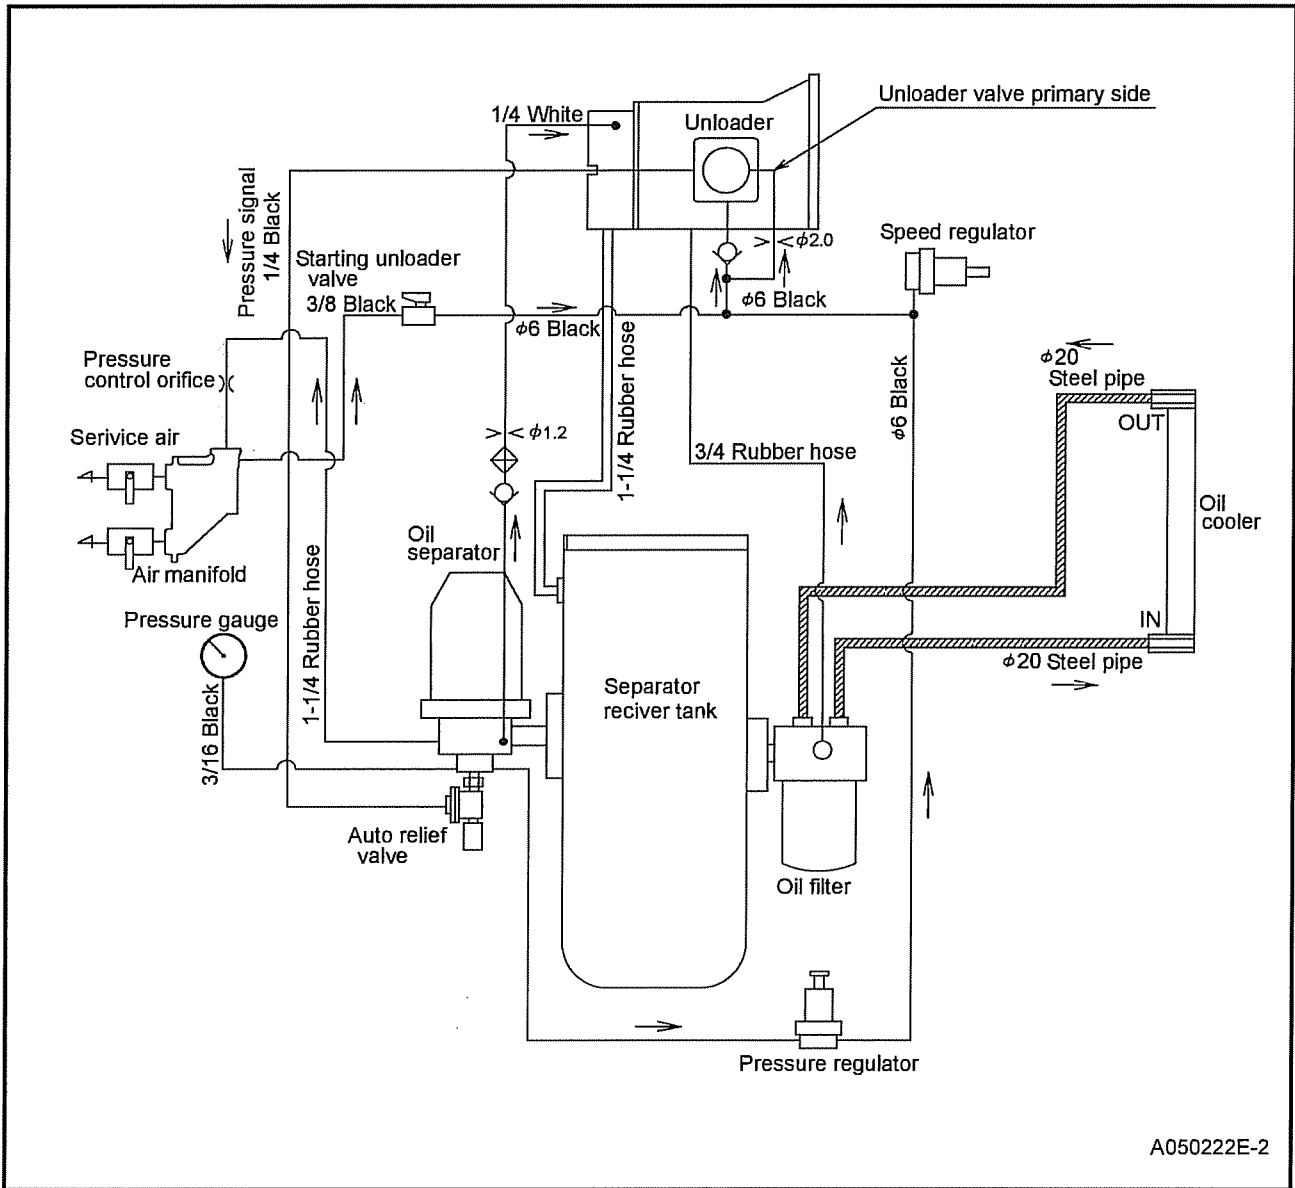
Unloader valve primary side

1/4 White

Unloader

Pressure signal 1/4 Black

Starting unloader valve

3/8 Black

$\phi$2.0

Speed regulator

$\phi$6 Black

$\phi$6 Black

Pressure control orifice

$\phi$1.2

1-1/4 Rubber hose

$\phi$6 Black

$\phi$20 Steel pipe

OUT

Serivice air

3/4 Rubber hose

Oil cooler

Air manifold

Oil separator

Pressure gauge

1-1/4 Rubber hose

IN

$\phi$20 Steel pipe

Separator reciver tank

3/16 Black

Auto relief valve

Oil filter

Pressure regulator

A050222E-2